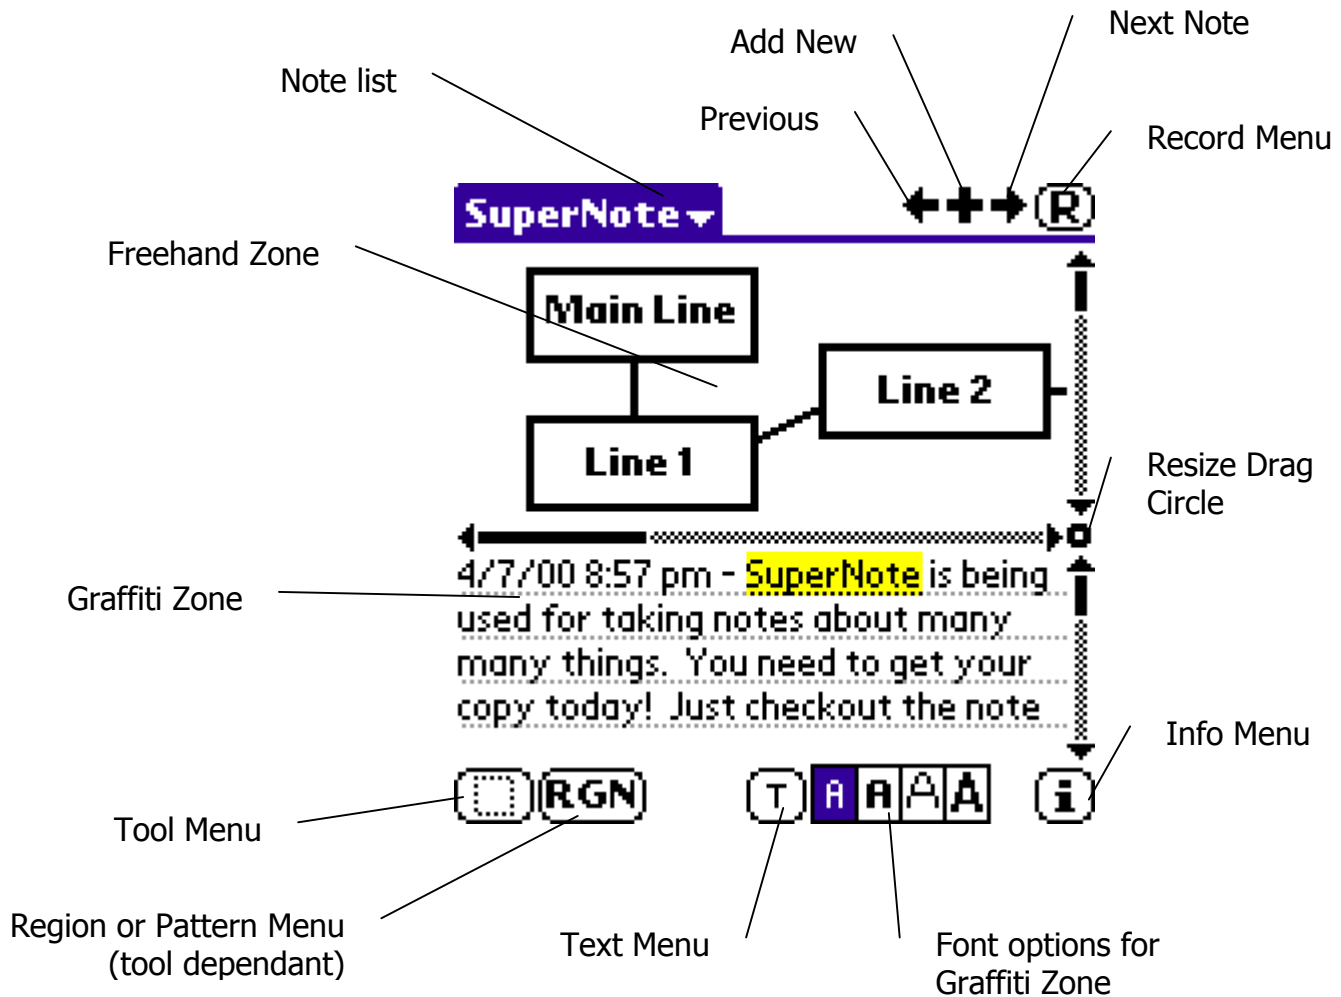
Next Note
Add New
Note list
Previous
Record Menu
SuperNote
R
Freehand Zone
Main Line
Line 2
Line 1
Resize Drag Circle
Graffiti Zone
4/7/00 8:57 pm - SuperNote is being used for taking notes about many many things. You need to get your copy today! Just checkout the note
Info Menu
RGN
T
A A A A
i
Tool Menu
Region or Pattern Menu (tool dependant)
Text Menu
Font options for Graffiti Zone